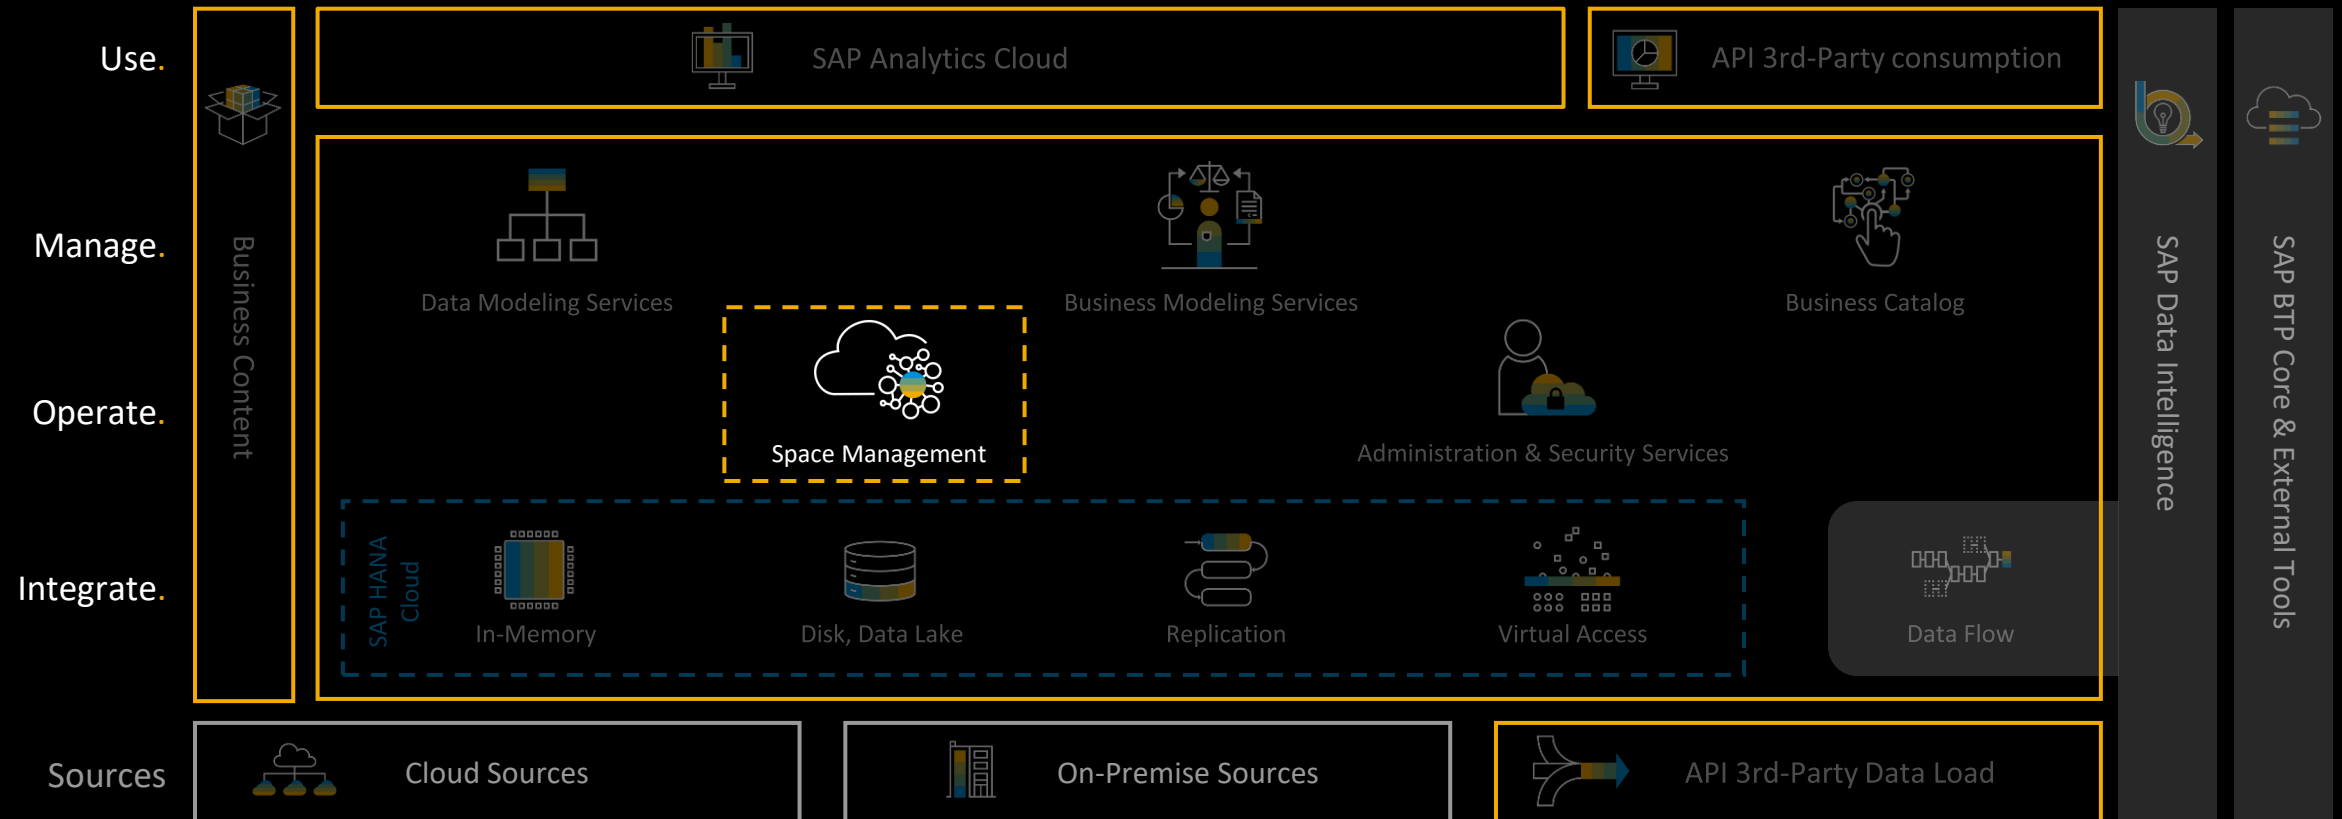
Use.

Manage.

Operate.

Integrate.

Sources

Business Content

SAP Analytics Cloud

API 3rd-Party consumption

SAP Data Intelligence

SAP BTP Core & External Tools

Data Modeling Services

Business Modeling Services

Business Catalog

Space Management

Administration & Security Services

SAP HANA Cloud

In-Memory

Disk, Data Lake

Replication

Virtual Access

Data Flow

Cloud Sources

On-Premise Sources

API 3rd-Party Data Load